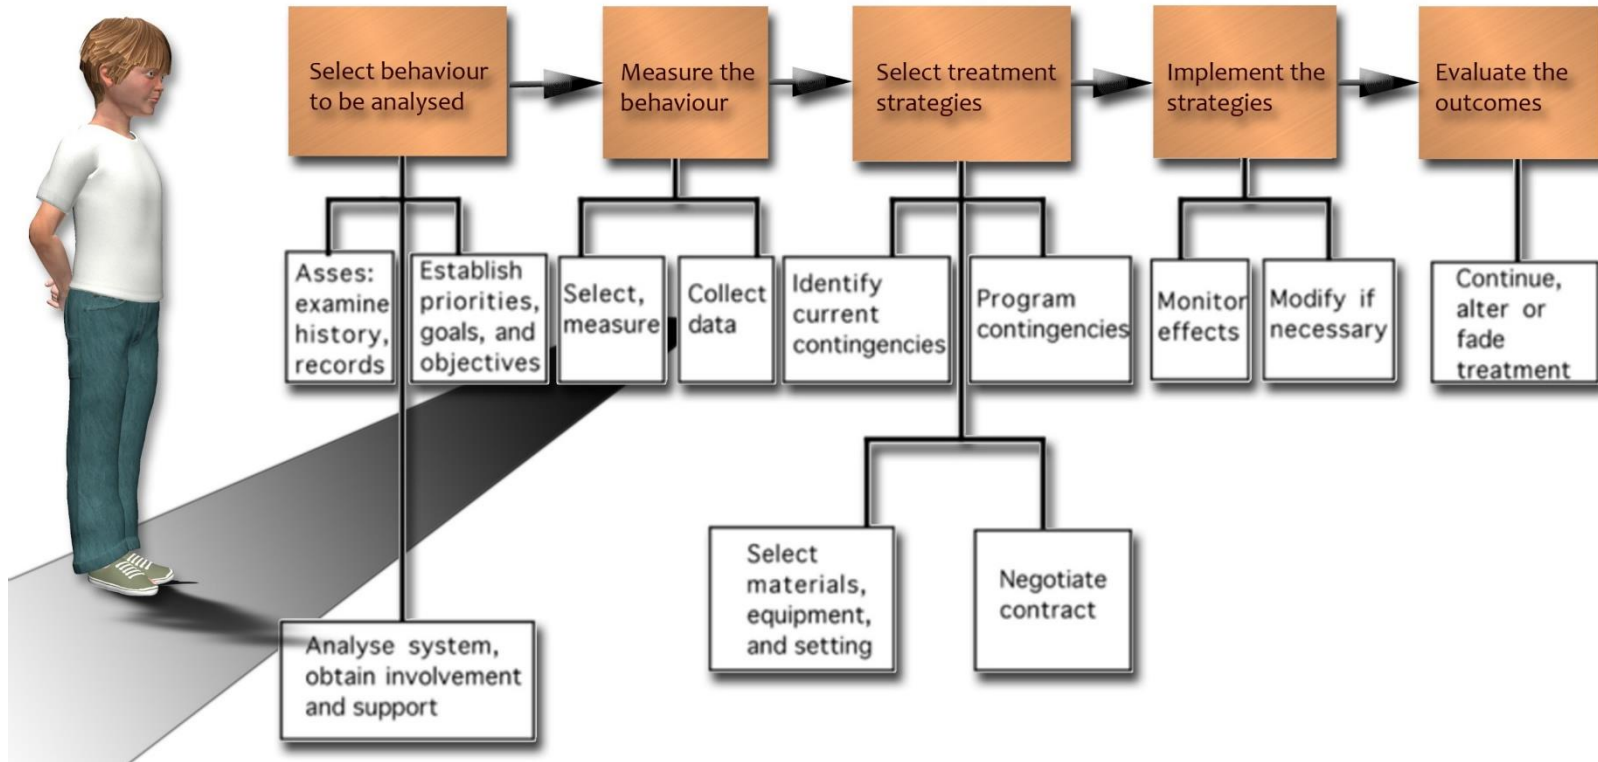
Select behaviour to be analysed

Measure the behaviour

Select treatment strategies

Implement the strategies

Evaluate the outcomes

Asses: examine history, records

Establish priorities, goals, and objectives

Select, measure

Collect data

Identify current contingencies

Program contingencies

Monitor effects

Modify if necessary

Continue, alter or fade treatment

Select materials, equipment, and setting

Negotiate contract

Analyse system, obtain involvement and support